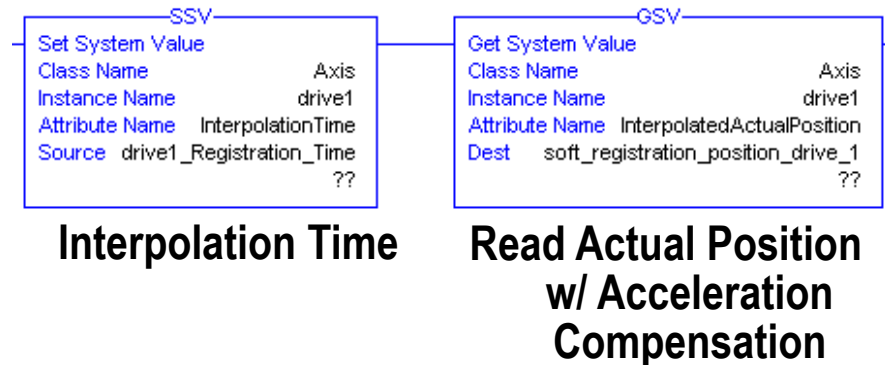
SSV
Set System Value
Class Name Axis
Instance Name drive1
Attribute Name InterpolationTime
Source drive1_Registration_Time
??

GSV
Get System Value
Class Name Axis
Instance Name drive1
Attribute Name InterpolatedActualPosition
Dest soft_registration_position_drive_1
??

Interpolation Time

Read Actual Position w/ Acceleration Compensation